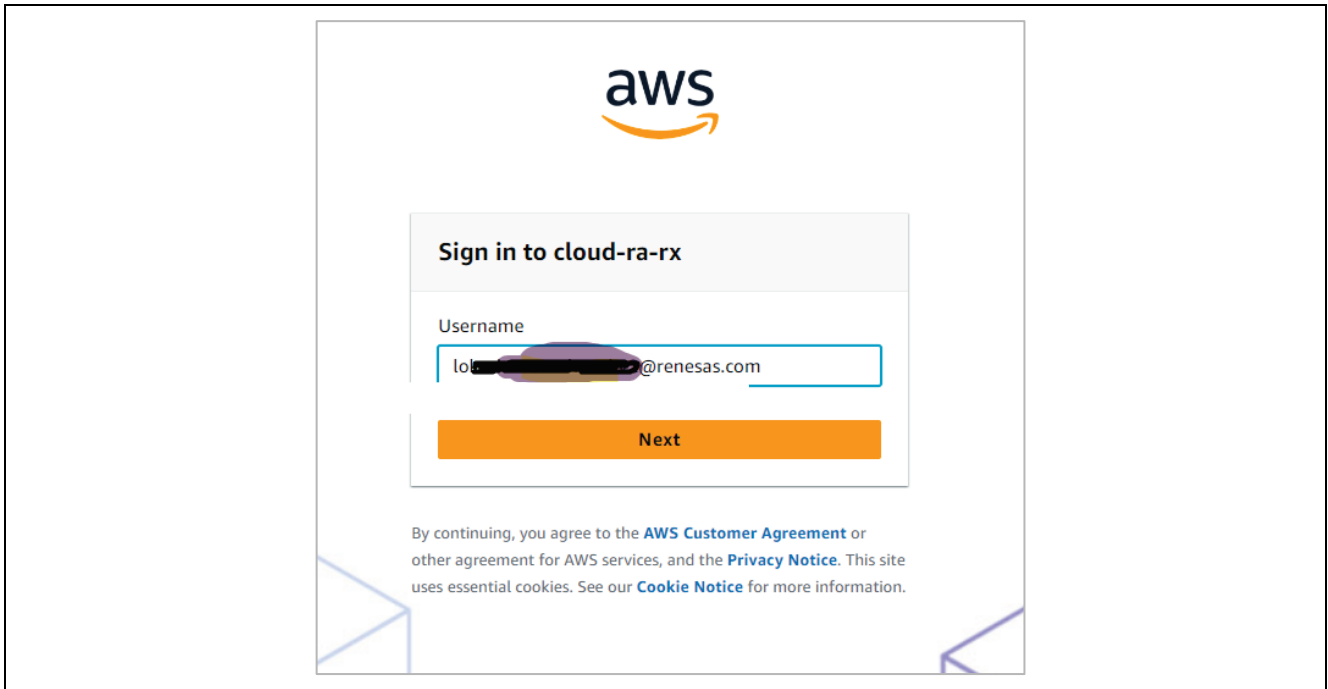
aws

Sign in to cloud-ra-rx

Username

lo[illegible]@renesas.com

Next

By continuing, you agree to the AWS Customer Agreement or other agreement for AWS services, and the Privacy Notice. This site uses essential cookies. See our Cookie Notice for more information.